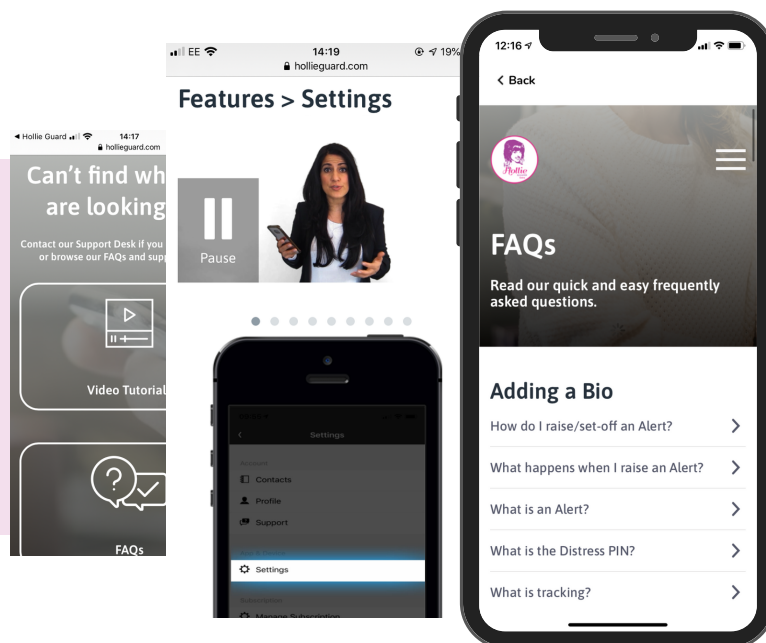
◀ Hollie Guard 14:17
hollieguard.com

Can't find wh
are looking

Contact our Support Desk if you
or browse our FAQs and sup

Video Tutorial

FAQs

EE 14:19 19%
hollieguard.com

Features > Settings

Pause

Settings

Contacts

Profile

Support

Settings

Manage Subscription

12:16

< Back

Hollie

FAQs

Read our quick and easy frequently asked questions.

Adding a Bio

How do I raise/set-off an Alert?

What happens when I raise an Alert?

What is an Alert?

What is the Distress PIN?

What is tracking?